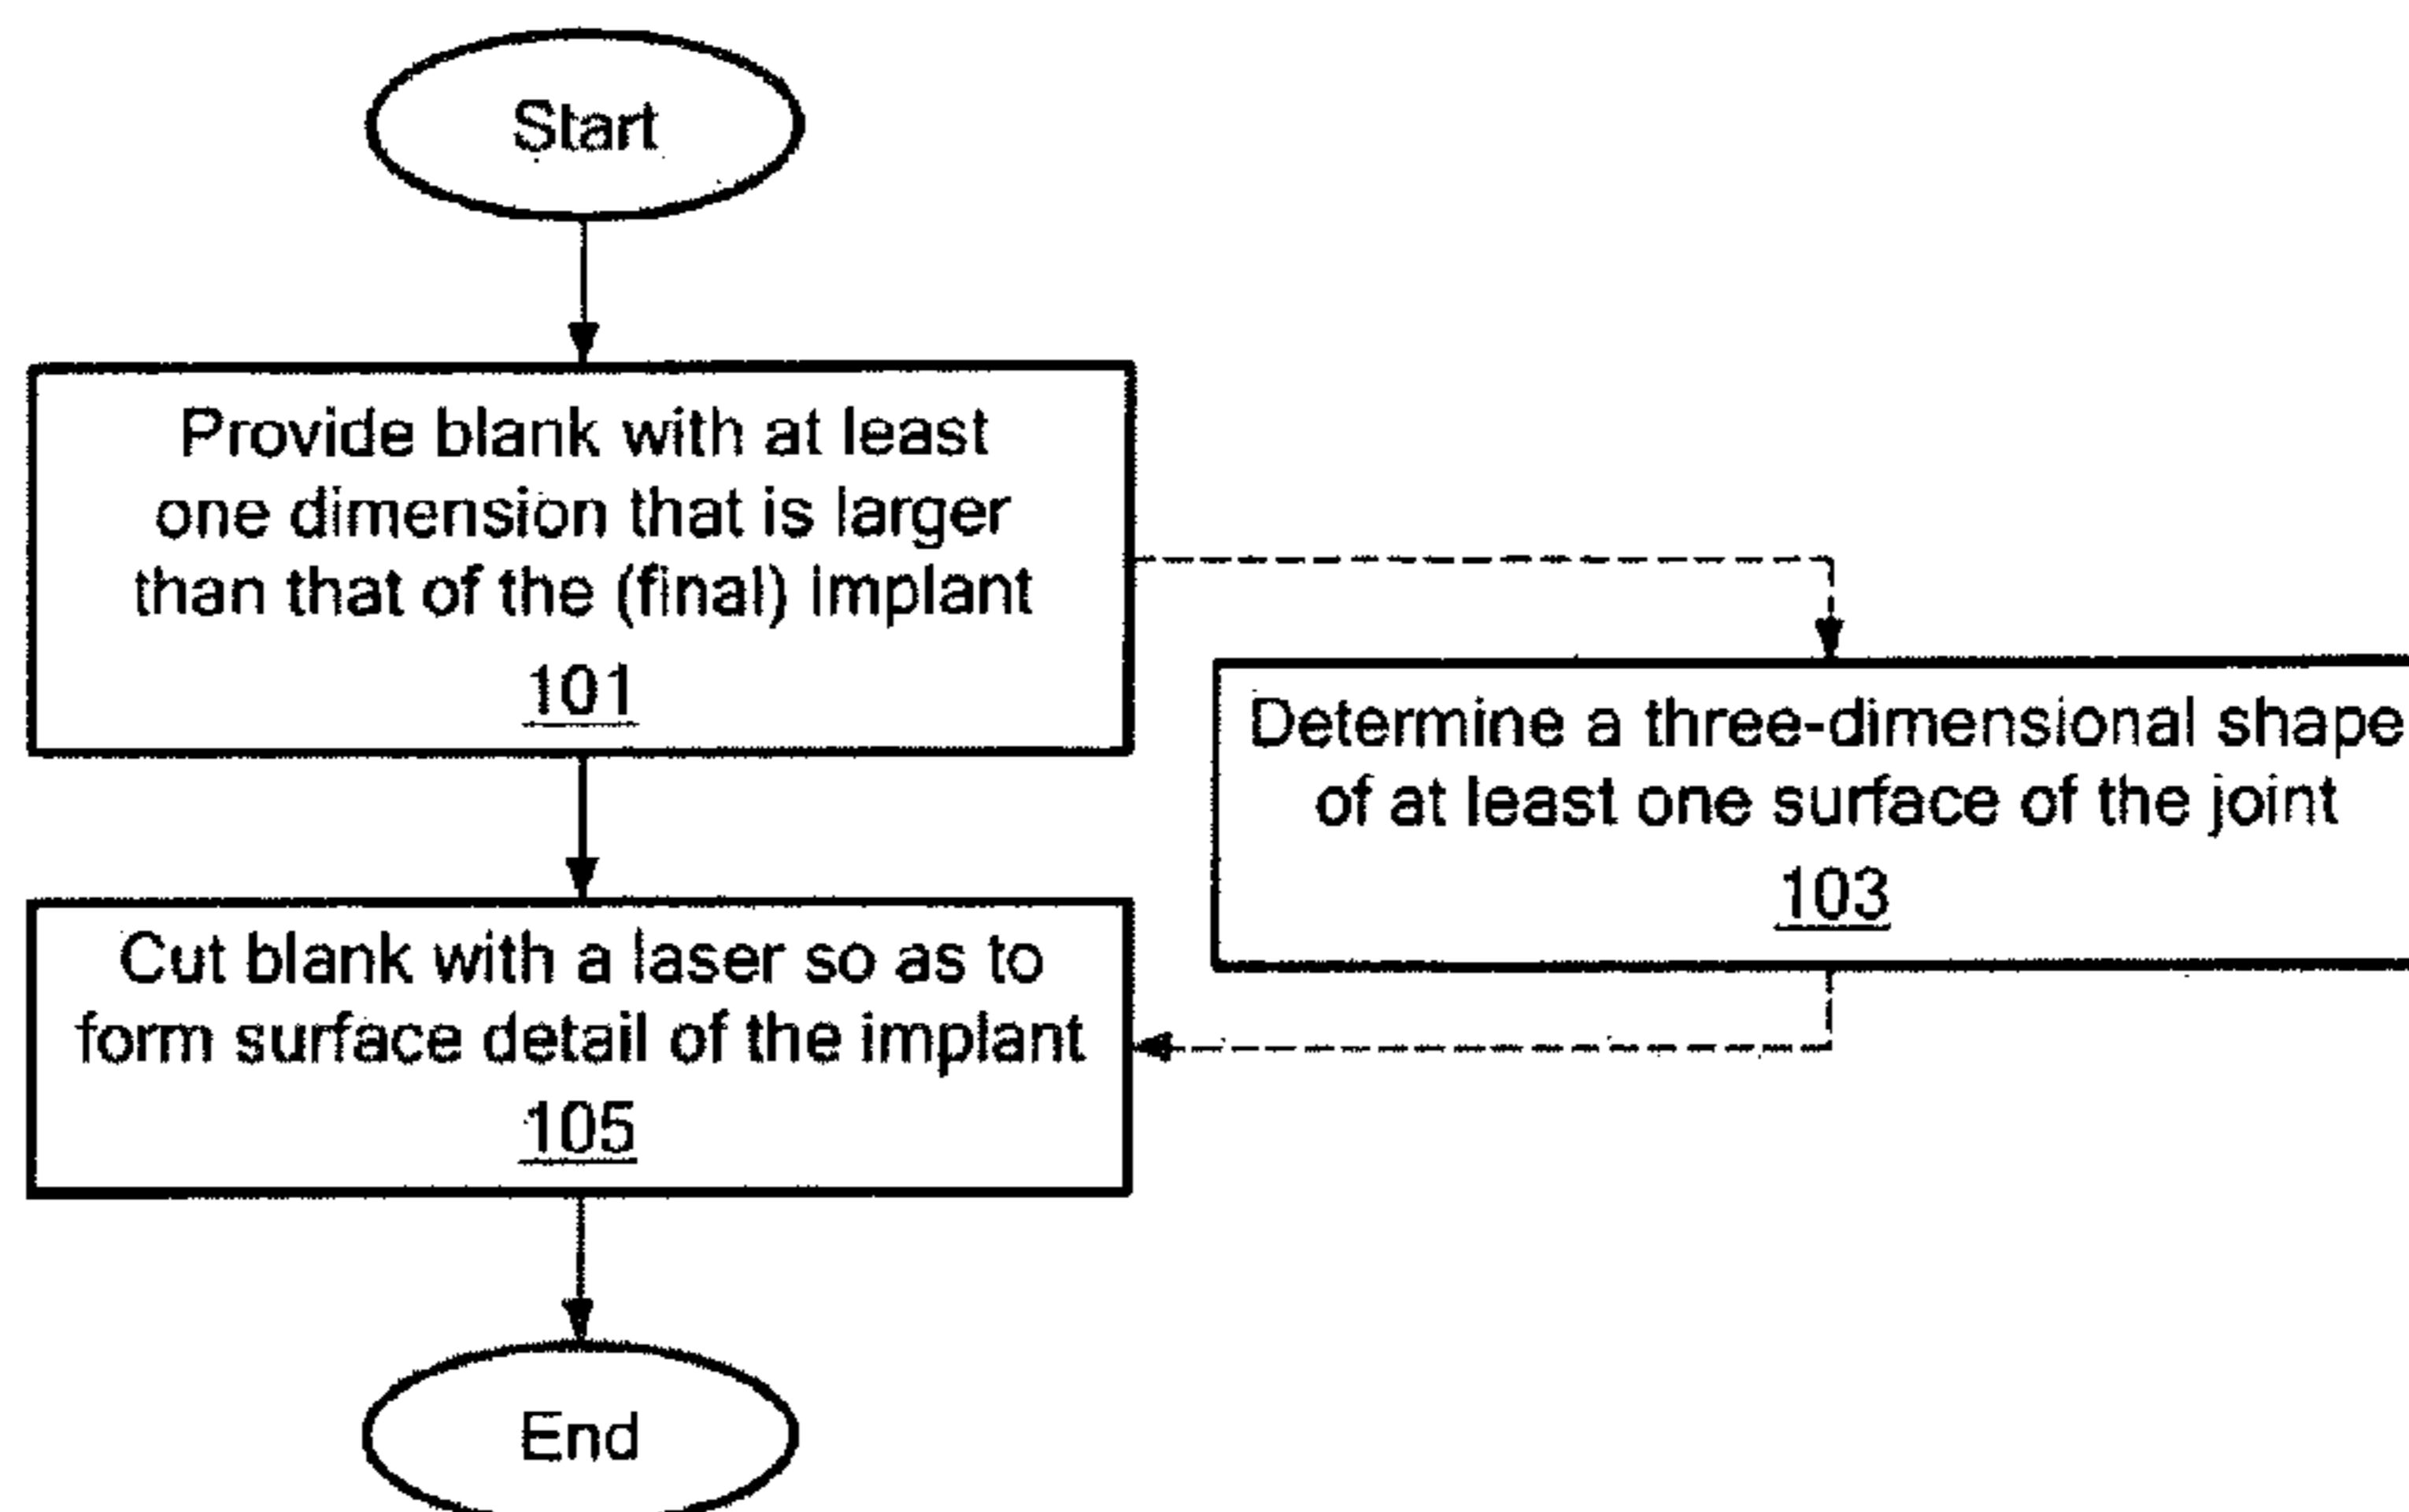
Start

Provide blank with at least one dimension that is larger than that of the (final) implant
101

Determine a three-dimensional shape of at least one surface of the joint
103

Cut blank with a laser so as to form surface detail of the implant
105

End